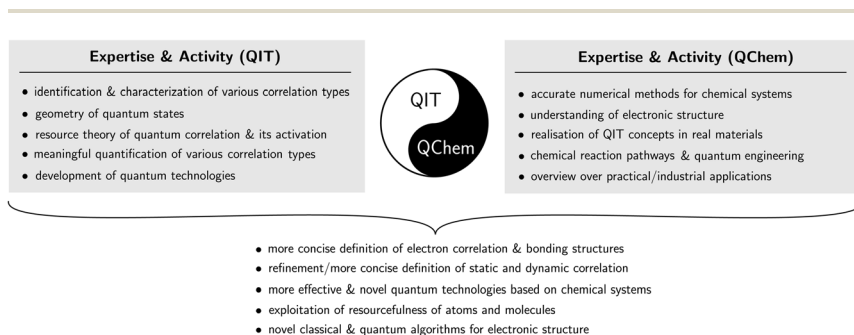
Expertise & Activity (QIT)

• identification & characterization of various correlation types
• geometry of quantum states
• resource theory of quantum correlation & its activation
• meaningful quantification of various correlation types
• development of quantum technologies

QIT

QChem

Expertise & Activity (QChem)

• accurate numerical methods for chemical systems
• understanding of electronic structure
• realisation of QIT concepts in real materials
• chemical reaction pathways & quantum engineering
• overview over practical/industrial applications

• more concise definition of electron correlation & bonding structures
• refinement/more concise definition of static and dynamic correlation
• more effective & novel quantum technologies based on chemical systems
• exploitation of resourcefulness of atoms and molecules
• novel classical & quantum algorithms for electronic structure